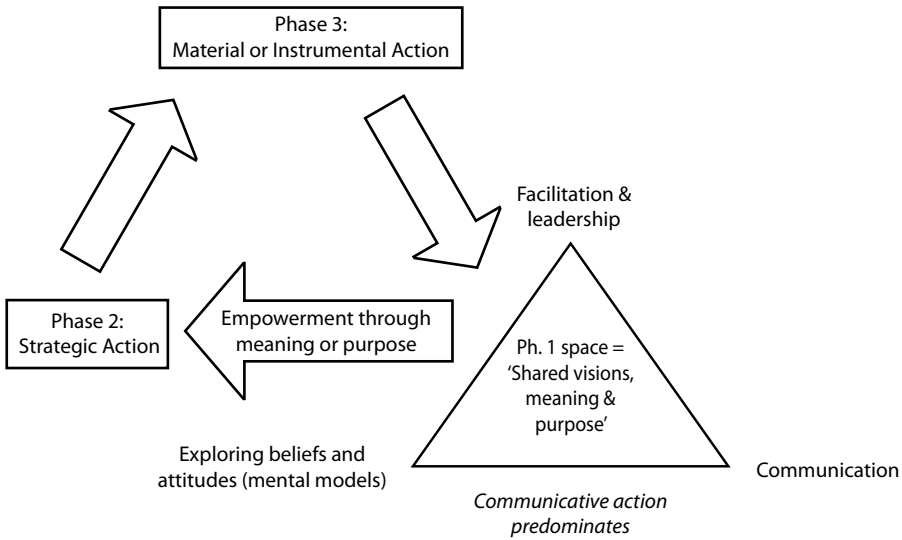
Phase 3:
Material or Instrumental Action

Facilitation & leadership

Phase 2:
Strategic Action

Empowerment through meaning or purpose

Ph. 1 space = 'Shared visions, meaning & purpose'

Exploring beliefs and attitudes (mental models)

Communication

*Communicative action predominates*